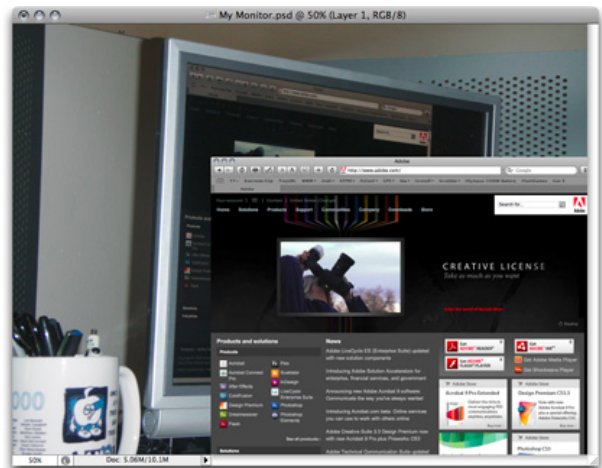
My Monitor.psd @ 50% (Layer 1, RGB/8)

Adobe

http://www.adobe.com/

Google

Home Solutions Products Support Communities Company Downloads Store

Search for...

Adobe

CREATIVE LICENSE

Take as much as you want

Products and solutions

Products

Acrobat

Acrobat Connect Pro

After Effects

ColdFusion

Design Premium

Dreamweaver

Flash

Flex

Illustrator

InDesign

LiveCycle Enterprise Suite

Photoshop

Photoshop Elements

See all products

Solutions

News

Adobe LiveCycle ES (Enterprise Suite) updated with new solution components

Introducing Adobe Solution Accelerators for enterprises, financial services, and government

Announcing new Adobe Acrobat 9 software. Communicate the way you've always wanted

Introducing Acrobat.com beta: Online services you can use to work with others online

Adobe Creative Suite 3.3 Design Premium now with new Acrobat 9 Pro plus Fireworks CS3

Adobe Technical Communication Suite

Get ADOBE READER

Get ADOBE FLASH PLAYER

Get ADOBE AIR

Get Adobe Media Player

Get Shockwave Player

Adobe Store

Acrobat 9 Pro Extended

Design Premium CS3.3

Photoshop CS3

Buy now

000

50%

Doc: 5.06M/10.1M